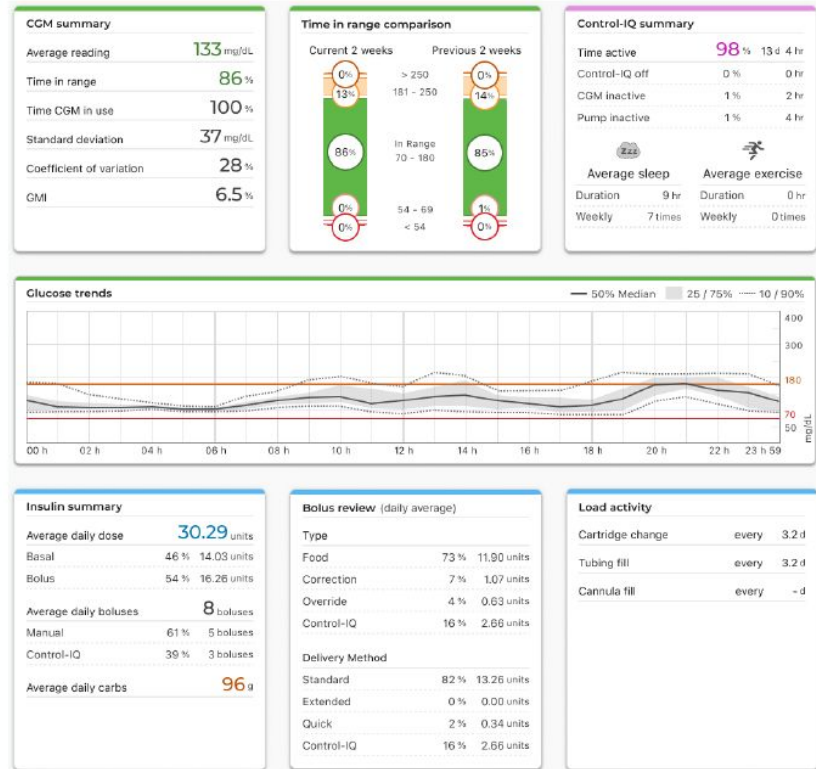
CGM summary

| | |
|---|---|
| Average reading | 133 mg/dL |
| Time in range | 86 % |
| Time CGM in use | 100 % |
| Standard deviation | 37 mg/dL |
| Coefficient of variation | 28 % |
| GMI | 6.5 % |

Time in range comparison

Current 2 weeks | Previous 2 weeks

| Current 2 weeks | Range | Previous 2 weeks |
|---|---|---|
| 0% | > 250 | 0% |
| 13% | 181 - 250 | 14% |
| 86% | In Range 70 - 180 | 85% |
| 0% | 54 - 69 | 1% |
| 0% | < 54 | 0% |

Control-IQ summary

| | | |
|---|---|---|
| Time active | 98 % | 13 d 4 hr |
| Control-IQ off | 0 % | 0 hr |
| CGM inactive | 1 % | 2 hr |
| Pump inactive | 1 % | 4 hr |

Zzz

Average sleep
Duration 9 hr
Weekly 7 times

Average exercise
Duration 0 hr
Weekly 0 times

Glucose trends

50% Median 25 / 75% 10 / 90%

400
300
180
70
50
mg/dL

00 h 02 h 04 h 06 h 08 h 10 h 12 h 14 h 16 h 18 h 20 h 22 h 23 h 59

Insulin summary

| | | |
|---|---|---|
| Average daily dose | | 30.29 units |
| Basal | 46 % | 14.03 units |
| Bolus | 54 % | 16.26 units |
| Average daily boluses | | 8 boluses |
| Manual | 61 % | 5 boluses |
| Control-IQ | 39 % | 3 boluses |
| Average daily carbs | | 96 g |

Bolus review (daily average)

| Type | | |
|---|---|---|
| Food | 73 % | 11.90 units |
| Correction | 7 % | 1.07 units |
| Override | 4 % | 0.63 units |
| Control-IQ | 16 % | 2.66 units |

| Delivery Method | | |
|---|---|---|
| Standard | 82 % | 13.26 units |
| Extended | 0 % | 0.00 units |
| Quick | 2 % | 0.34 units |
| Control-IQ | 16 % | 2.66 units |

Load activity

| | | |
|---|---|---|
| Cartridge change | every | 3.2 d |
| Tubing fill | every | 3.2 d |
| Cannula fill | every | - d |